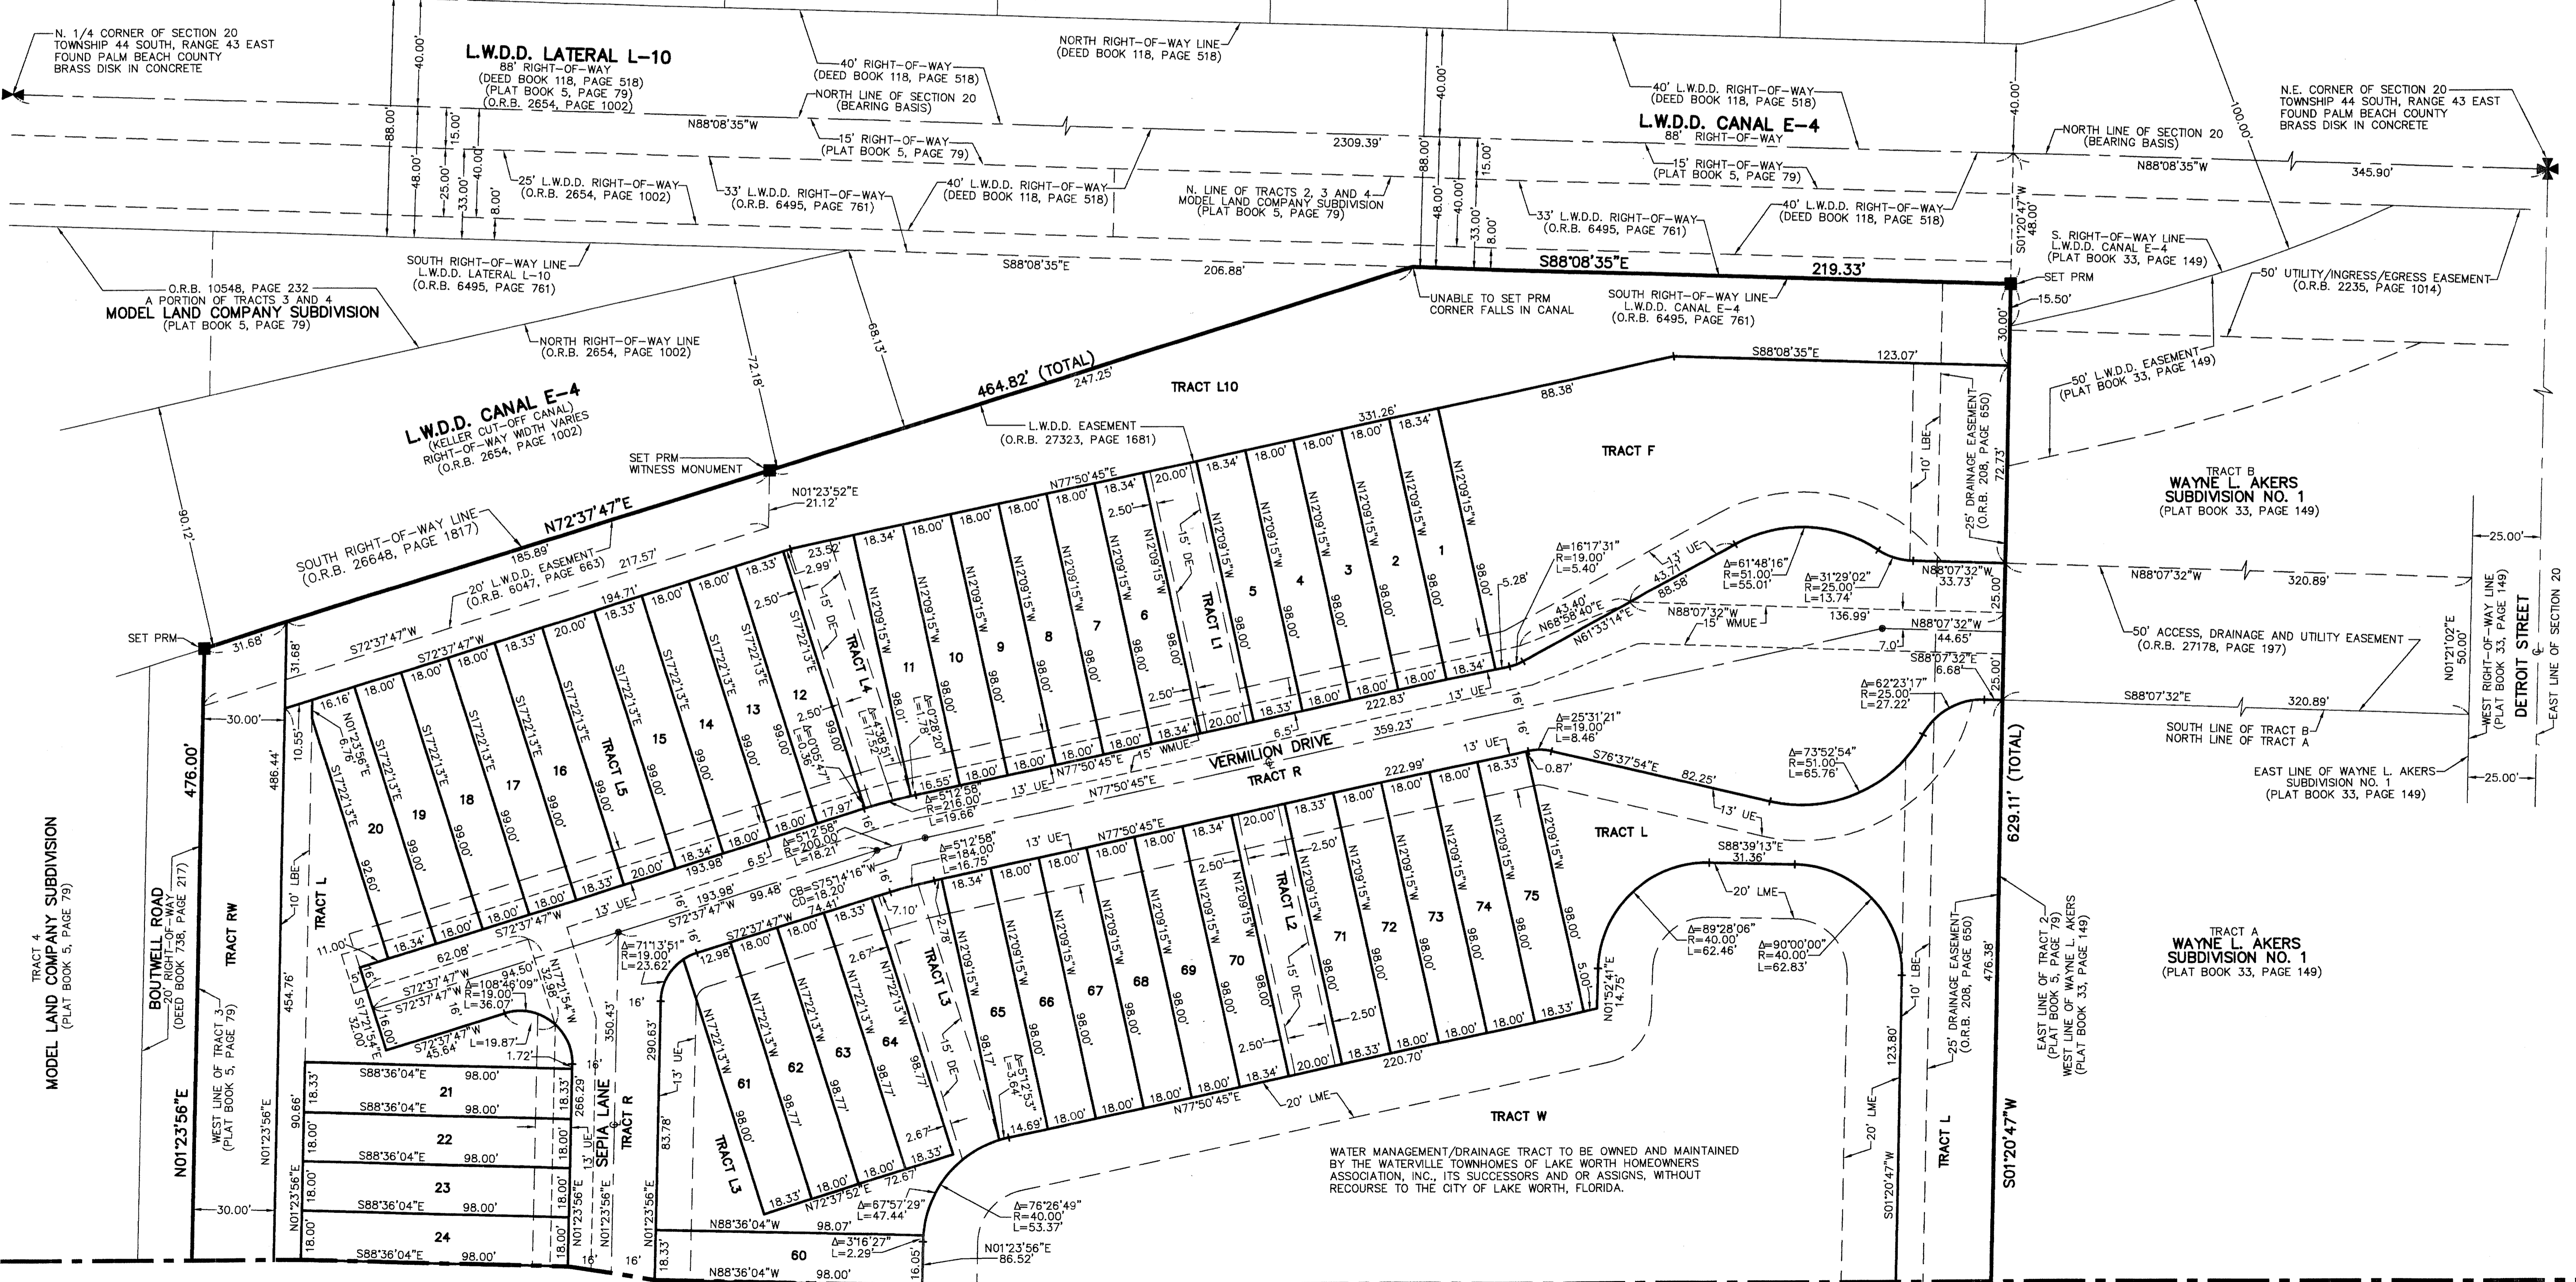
N. 1/4 CORNER OF SECTION 20
TOWNSHIP 44 SOUTH, RANGE 43 EAST
FOUND PALM BEACH COUNTY
BRASS DISK IN CONCRETE

L.W.D.D. LATERAL L-10
88' RIGHT-OF-WAY
(DEED BOOK 118, PAGE 518)
(PLAT BOOK 5, PAGE 79)
(O.R.B. 2654, PAGE 1002)

40' RIGHT-OF-WAY
(DEED BOOK 118, PAGE 518)

NORTH RIGHT-OF-WAY LINE
(DEED BOOK 118, PAGE 518)

NORTH LINE OF SECTION 20
(BEARING BASIS)

N88°08'35"W

15' RIGHT-OF-WAY
(PLAT BOOK 5, PAGE 79)

2309.39'

40' L.W.D.D. RIGHT-OF-WAY
(DEED BOOK 118, PAGE 518)

L.W.D.D. CANAL E-4
88' RIGHT-OF-WAY

N.E. CORNER OF SECTION 20
TOWNSHIP 44 SOUTH, RANGE 43 EAST
FOUND PALM BEACH COUNTY
BRASS DISK IN CONCRETE

NORTH LINE OF SECTION 20
(BEARING BASIS)
N88°08'35"W
345.90'

15' RIGHT-OF-WAY
(PLAT BOOK 5, PAGE 79)

40.00' 88.00' 48.00' 15.00' 25.00' 33.00' 40.00' 8.00' 100.00'

25' L.W.D.D. RIGHT-OF-WAY
(O.R.B. 2654, PAGE 1002)

33' L.W.D.D. RIGHT-OF-WAY
(O.R.B. 6495, PAGE 761)

40' L.W.D.D. RIGHT-OF-WAY
(DEED BOOK 118, PAGE 518)

N. LINE OF TRACTS 2, 3 AND 4
MODEL LAND COMPANY SUBDIVISION
(PLAT BOOK 5, PAGE 79)

33' L.W.D.D. RIGHT-OF-WAY
(O.R.B. 6495, PAGE 761)

40' L.W.D.D. RIGHT-OF-WAY
(DEED BOOK 118, PAGE 518)

S01°20'47"W
48.00'

S. RIGHT-OF-WAY LINE
L.W.D.D. CANAL E-4
(PLAT BOOK 33, PAGE 149)

SOUTH RIGHT-OF-WAY LINE
L.W.D.D. LATERAL L-10
(O.R.B. 6495, PAGE 761)

S88°08'35"E
206.88'
S88°08'35"E
219.33'

SET PRM
15.50'

50' UTILITY/INGRESS/EGRESS EASEMENT
(O.R.B. 2235, PAGE 1014)

O.R.B. 10548, PAGE 232
A PORTION OF TRACTS 3 AND 4
MODEL LAND COMPANY SUBDIVISION
(PLAT BOOK 5, PAGE 79)

UNABLE TO SET PRM
CORNER FALLS IN CANAL

SOUTH RIGHT-OF-WAY LINE
L.W.D.D. CANAL E-4
(O.R.B. 6495, PAGE 761)

30.00'

NORTH RIGHT-OF-WAY LINE
(O.R.B. 2654, PAGE 1002)

72.18'
68.13'

464.82' (TOTAL)
247.25'

TRACT L10

S88°08'35"E
123.07'
88.38'

50' L.W.D.D. EASEMENT
(PLAT BOOK 33, PAGE 149)

L.W.D.D. CANAL E-4
(KELLER CUT-OFF CANAL)
RIGHT-OF-WAY WIDTH VARIES
(O.R.B. 2654, PAGE 1002)

L.W.D.D. EASEMENT
(O.R.B. 27323, PAGE 1681)

331.26'

TRACT F

10' LBE
25' DRAINAGE EASEMENT
(O.R.B. 208, PAGE 650)
72.73'

90.12'

SET PRM
WITNESS MONUMENT

N01°23'52"E
21.12'

N72°37'47"E

N77°50'45"E

TRACT B
WAYNE L. AKERS
SUBDIVISION NO. 1
(PLAT BOOK 33, PAGE 149)

SOUTH RIGHT-OF-WAY LINE
(O.R.B. 26648, PAGE 1817)

185.89'

20' L.W.D.D. EASEMENT
(O.R.B. 6047, PAGE 663)
217.57'

Δ=16°17'31"
R=19.00'
L=5.40'

13' UE

Δ=61°48'16"
R=51.00'
L=55.01'

Δ=31°29'02"
R=25.00'
L=13.74'

N88°07'32"W
33.73'

25.00'

N88°07'32"W
320.89'

25.00'

SET PRM
31.68'
31.68'

S72°37'47"W
194.71'
S72°37'47"W

TRACT L4
TRACT L1
TRACT L5

N12°09'15"W
98.00'

1 2 3 4 5 6 7 8 9 10 11 12 13 14 15 16 17 18 19 20

43.40'
N68°58'40"E
43.71'
88.58'
N61°33'14"E

N88°07'32"W
15' WMUE
136.99'
N88°07'32"W
44.65'
7.0'
S88°07'32"E
6.68'
25.00'

50' ACCESS, DRAINAGE AND UTILITY EASEMENT
(O.R.B. 27178, PAGE 197)

N01°21'02"E
50.00'

WEST RIGHT-OF-WAY LINE
(PLAT BOOK 33, PAGE 149)

DETROIT STREET

EAST LINE OF SECTION 20

Δ=62°23'17"
R=25.00'
L=27.22'

S88°07'32"E
320.89'

SOUTH LINE OF TRACT B
NORTH LINE OF TRACT A

EAST LINE OF WAYNE L. AKERS
SUBDIVISION NO. 1
(PLAT BOOK 33, PAGE 149)

25.00'

30.00'

476.00'

486.44'

10.55'
16.16'
N01°23'56"E
6.76'

S17°22'13"E
99.00'
92.60'

15' DE

Δ=4°38'51"
L=17.52'
Δ=0°28'20"
L=1.78'
Δ=0°05'47"
L=0.36'

VERMILION DRIVE
TRACT R
359.23'
222.83'
13' UE
15' WMUE
6.5'
N77°50'45"E

Δ=5°12'58"
R=216.00'
L=19.66'

Δ=25°31'21"
R=19.00'
L=8.46'

S76°37'54"E
82.25'
0.87'

Δ=73°52'54"
R=51.00'
L=65.76'

629.11' (TOTAL)

Δ=5°12'58"
R=200.00'
L=18.21'

222.99'

TRACT L

MODEL LAND COMPANY SUBDIVISION
TRACT 4
(PLAT BOOK 5, PAGE 79)

BOUTWELL ROAD
20' RIGHT-OF-WAY
(DEED BOOK 738, PAGE 217)

TRACT RW

TRACT L
10' LBE

Δ=5°12'58"
R=184.00'
L=16.75'

CB=S75°14'16"W
CD=18.20'

S88°39'13"E
31.36'

20' LME

193.98'
99.48'
74.41'
S72°37'47"W

TRACT L2
TRACT L3

61 62 63 64 65 66 67 68 69 70 71 72 73 74 75

N17°22'13"W
98.77'

Δ=89°28'06"
R=40.00'
L=62.46'

Δ=90°00'00"
R=40.00'
L=62.83'

TRACT A
WAYNE L. AKERS
SUBDIVISION NO. 1
(PLAT BOOK 33, PAGE 149)

EAST LINE OF TRACT 2
(PLAT BOOK 5, PAGE 79)
WEST LINE OF WAYNE L. AKERS
(PLAT BOOK 33, PAGE 149)

476.38'

25' DRAINAGE EASEMENT
(O.R.B. 208, PAGE 650)

Δ=71°13'51"
R=19.00'
L=23.62'

62.08'
11.00'
S72°37'47"W
94.50
Δ=108°46'09"
R=19.00'
L=36.07'
N17°21'54"W
32.98'

S17°21'54"E
32.00'
16.00'

S72°37'47"W
45.64'
L=19.87'
1.72'

SEPIA LANE
TRACT R
350.43'
290.63'
13' UE

N01°52'41"E
14.75'

220.70'
20' LME

TRACT W

WEST LINE OF TRACT 3
(PLAT BOOK 5, PAGE 79)

454.76'

S88°36'04"E
98.00'

21 22 23 24

266.29'

90.66'

N01°23'56"E

83.78'

TRACT L3

98.00'

Δ=67°57'29"
L=47.44'

Δ=5°12'53"
L=3.64'

Δ=76°26'49"
R=40.00'
L=53.37'

WATER MANAGEMENT/DRAINAGE TRACT TO BE OWNED AND MAINTAINED BY THE WATERVILLE TOWNHOMES OF LAKE WORTH HOMEOWNERS ASSOCIATION, INC., ITS SUCCESSORS AND OR ASSIGNS, WITHOUT RECOURSE TO THE CITY OF LAKE WORTH, FLORIDA.

123.80'
20' LME
S01°20'47"W
10' LBE
TRACT L

S01°20'47"W

N01°23'56"E
30.00'

N88°36'04"W
98.07'

Δ=3°16'27"
L=2.29'

60

N88°36'04"W
98.00'

N01°23'56"E
86.52'

16.05'